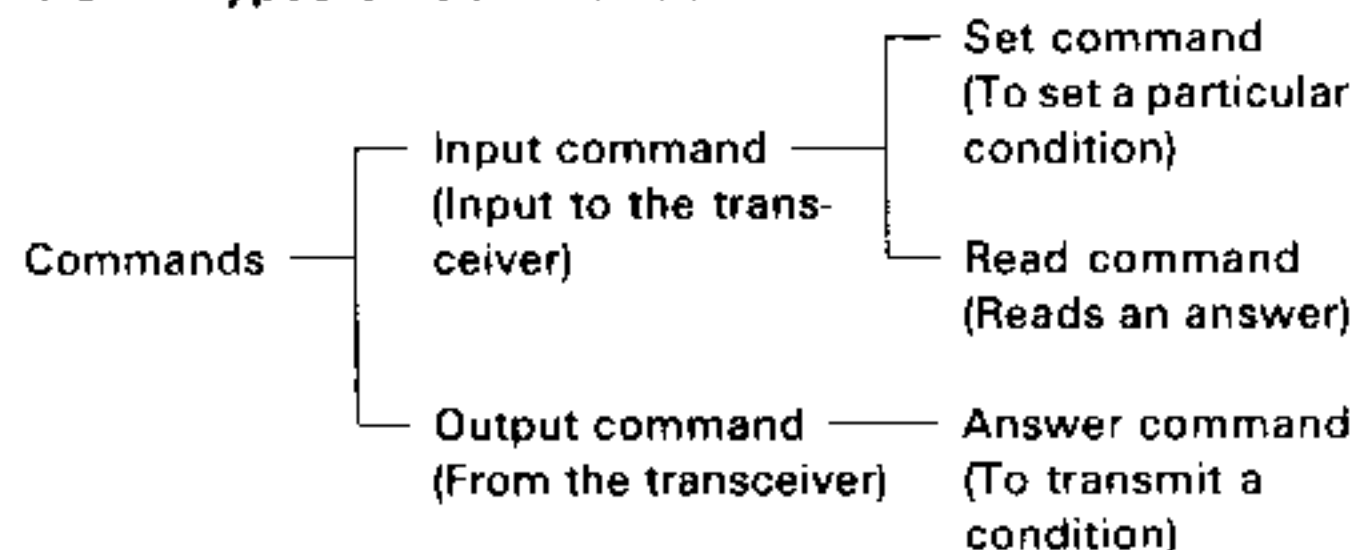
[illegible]

Commands

Input command (Input to the transceiver)

Set command (To set a particular condition)

Read command (Reads an answer)

Output command (From the transceiver)

Answer command (To transmit a condition)